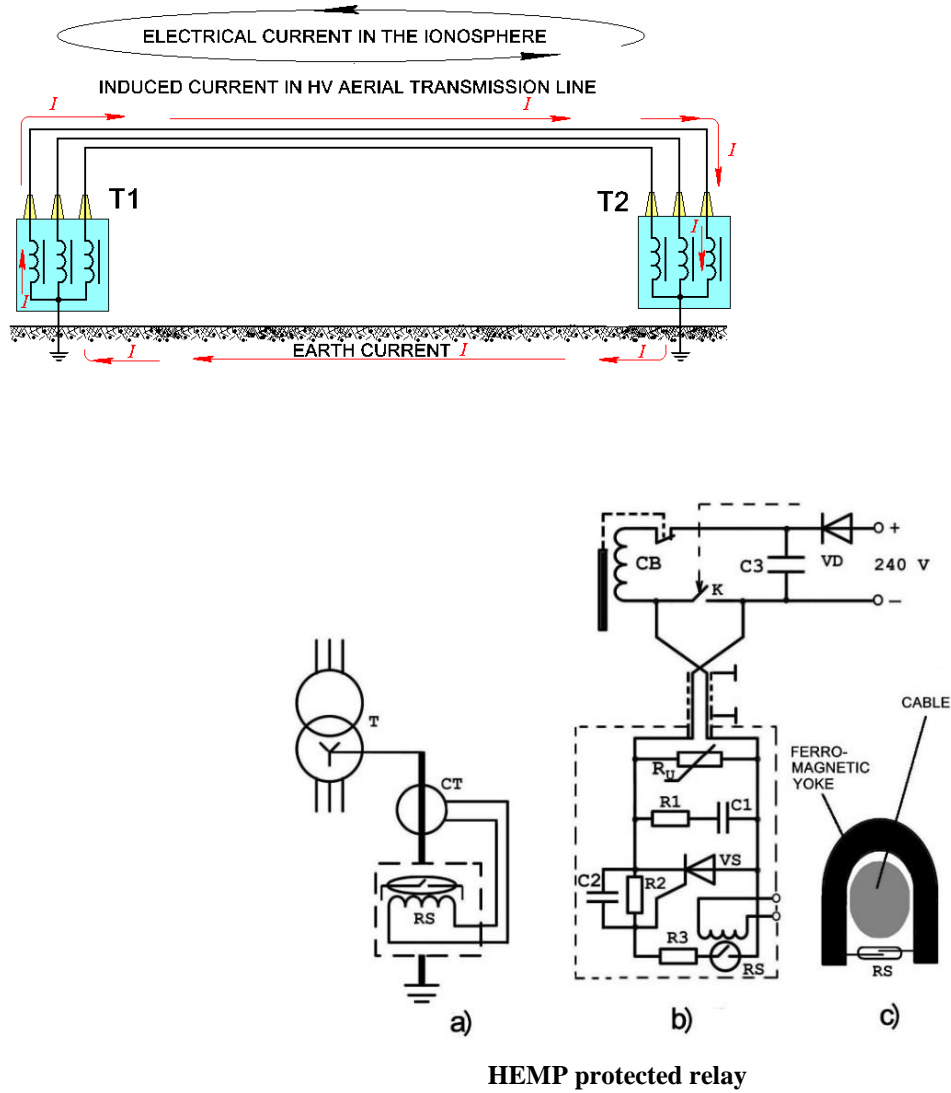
ELECTRICAL CURRENT IN THE IONOSPHERE

INDUCED CURRENT IN HV AERIAL TRANSMISSION LINE

I I I I

T1 T2

I I

EARTH CURRENT I

I I

CB C3 VD + 240 V −

K

$R_U$

R1 C1

C2 R2 VS

R3 RS

T

CT

RS

CABLE

FERRO-MAGNETIC YOKE

RS

a) b) c)

HEMP protected relay